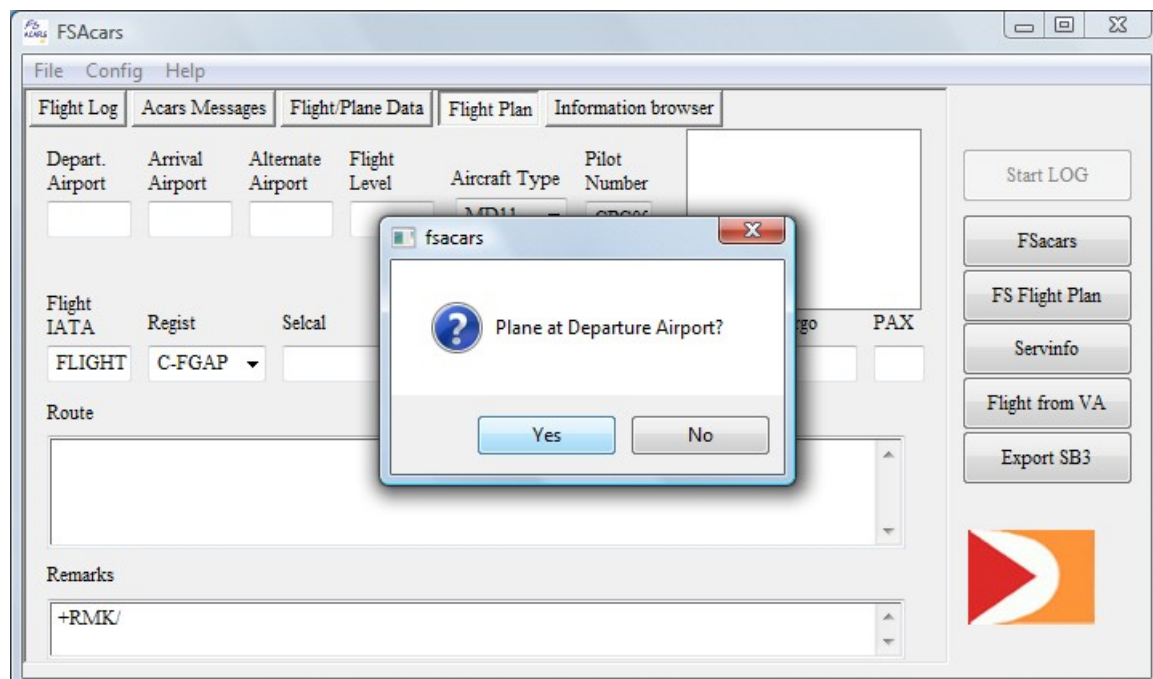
FSAcars

File Config Help

Flight Log | Acars Messages | Flight/Plane Data | Flight Plan | Information browser

Depart. Airport
Arrival Airport
Alternate Airport
Flight Level
Aircraft Type
MD11
Pilot Number
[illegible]

Flight IATA
FLIGHT
Regist
C-FGAP
Selcal
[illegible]rgo
PAX

Route

Remarks
+RMK/

Start LOG
FSacars
FS Flight Plan
Servinfo
Flight from VA
Export SB3

fsacars

Plane at Departure Airport?

Yes
No